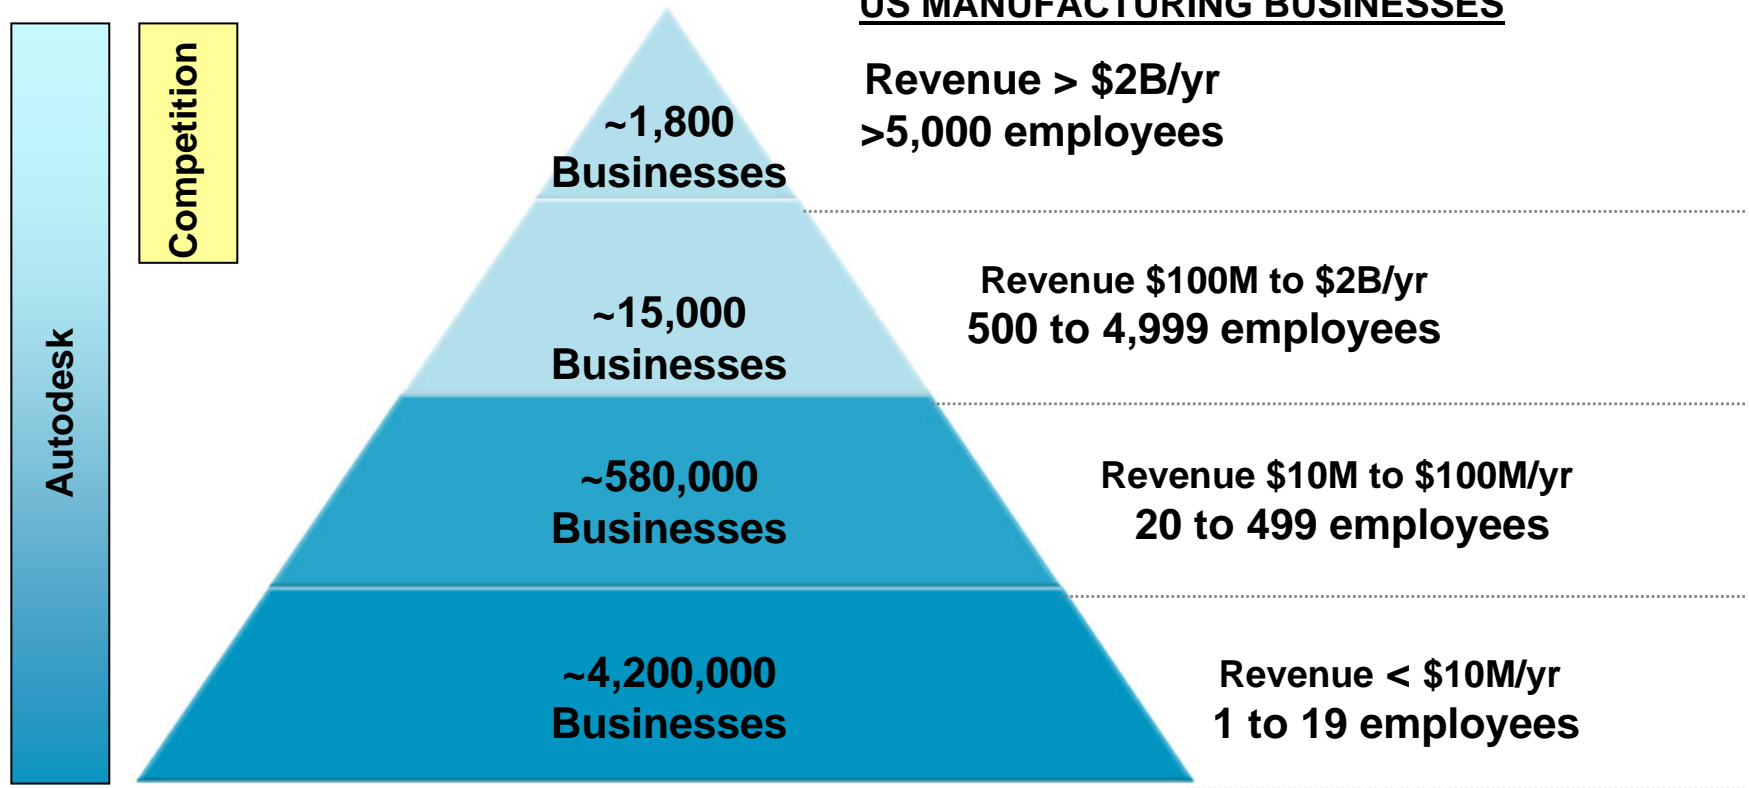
US MANUFACTURING BUSINESSES

Autodesk

Competition

~1,800 Businesses

Revenue > \$2B/yr
>5,000 employees

~15,000 Businesses

Revenue \$100M to \$2B/yr
500 to 4,999 employees

~580,000 Businesses

Revenue \$10M to \$100M/yr
20 to 499 employees

~4,200,000 Businesses

Revenue < \$10M/yr
1 to 19 employees